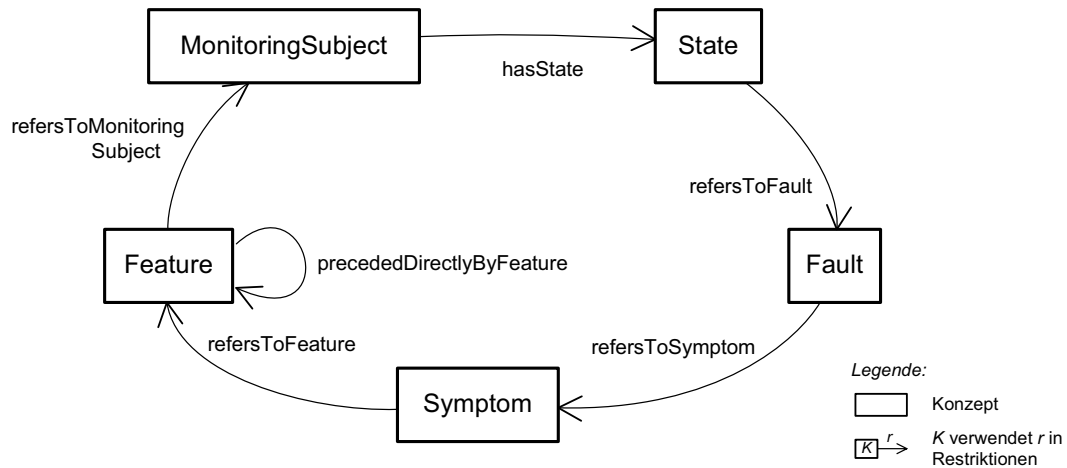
MonitoringSubject

hasState

State

refersToMonitoring Subject

refersToFault

Feature

precededDirectlyByFeature

Fault

refersToFeature

refersToSymptom

Symptom

Legende:

Konzept

K $\xrightarrow{r}$ K verwendet r in Restriktionen